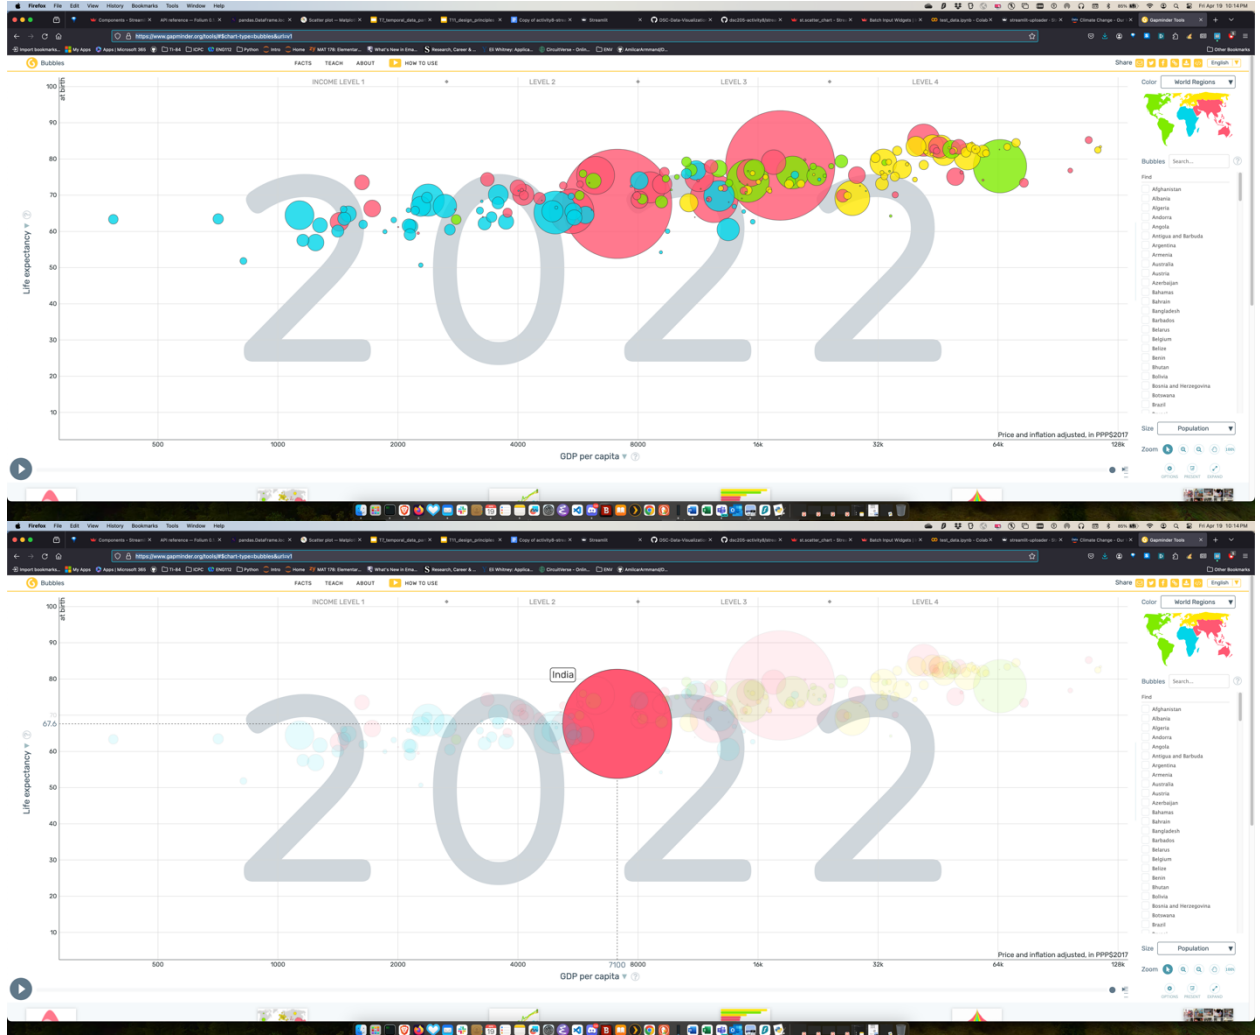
Firefox File Edit View History Bookmarks Tools Window Help
Fri Apr 19 10:14 PM

https://www.gapminder.org/tools/#$chart-type=bubbles&url=v1

Bubbles FACTS TEACH ABOUT HOW TO USE Share English

INCOME LEVEL 1 LEVEL 2 LEVEL 3 LEVEL 4

2022

Life expectancy at birth

100
90
80
70
60
50
40
30
20
10

500 1000 2000 4000 8000 16k 32k 64k 128k
GDP per capita
Price and inflation adjusted, in PPP$2017

Color World Regions
Bubbles Search...
Find
Afghanistan
Albania
Algeria
Andorra
Angola
Antigua and Barbuda
Argentina
Armenia
Australia
Austria
Azerbaijan
Bahamas
Bahrain
Bangladesh
Barbados
Belarus
Belgium
Belize
Benin
Bhutan
Bolivia
Bosnia and Herzegovina
Botswana
Brazil
Size Population
Zoom
OPTIONS PRESENT EXPAND

Firefox File Edit View History Bookmarks Tools Window Help
Fri Apr 19 10:14 PM

https://www.gapminder.org/tools/#$chart-type=bubbles&url=v1

Bubbles FACTS TEACH ABOUT HOW TO USE Share English

INCOME LEVEL 1 LEVEL 2 LEVEL 3 LEVEL 4

India

2022

Life expectancy at birth

100
90
80
67.6
60
50
40
30
20
10

500 1000 2000 4000 7100 8000 16k 32k 64k 128k
GDP per capita
Price and inflation adjusted, in PPP$2017

Color World Regions
Bubbles Search...
Find
Afghanistan
Albania
Algeria
Andorra
Angola
Antigua and Barbuda
Argentina
Armenia
Australia
Austria
Azerbaijan
Bahamas
Bahrain
Bangladesh
Barbados
Belarus
Belgium
Belize
Benin
Bhutan
Bolivia
Bosnia and Herzegovina
Botswana
Brazil
Size Population
Zoom
OPTIONS PRESENT EXPAND